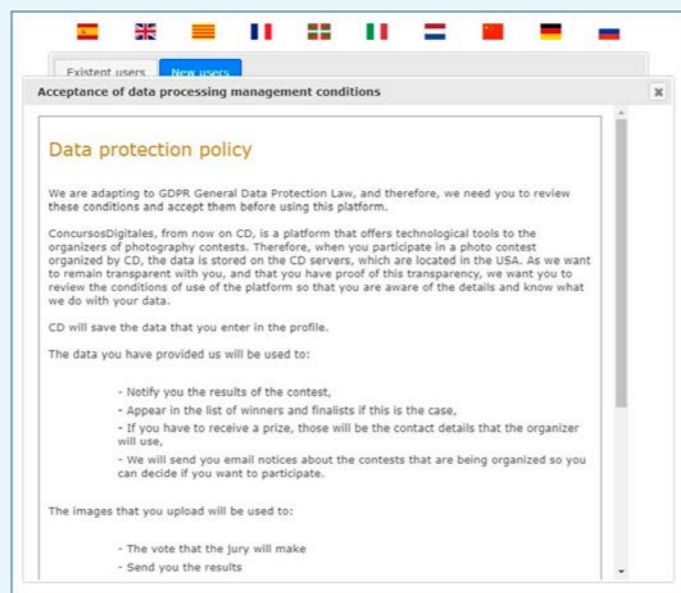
Existent users New users

Acceptance of data processing management conditions

Data protection policy

We are adapting to GDPR General Data Protection Law, and therefore, we need you to review these conditions and accept them before using this platform.

ConcursosDigitales, from now on CD, is a platform that offers technological tools to the organizers of photography contests. Therefore, when you participate in a photo contest organized by CD, the data is stored on the CD servers, which are located in the USA. As we want to remain transparent with you, and that you have proof of this transparency, we want you to review the conditions of use of the platform so that you are aware of the details and know what we do with your data.

CD will save the data that you enter in the profile.

The data you have provided us will be used to:

- Notify you the results of the contest,
- Appear in the list of winners and finalists if this is the case,
- If you have to receive a prize, those will be the contact details that the organizer will use,
- We will send you email notices about the contests that are being organized so you can decide if you want to participate.

The images that you upload will be used to:

- The vote that the jury will make
- Send you the results